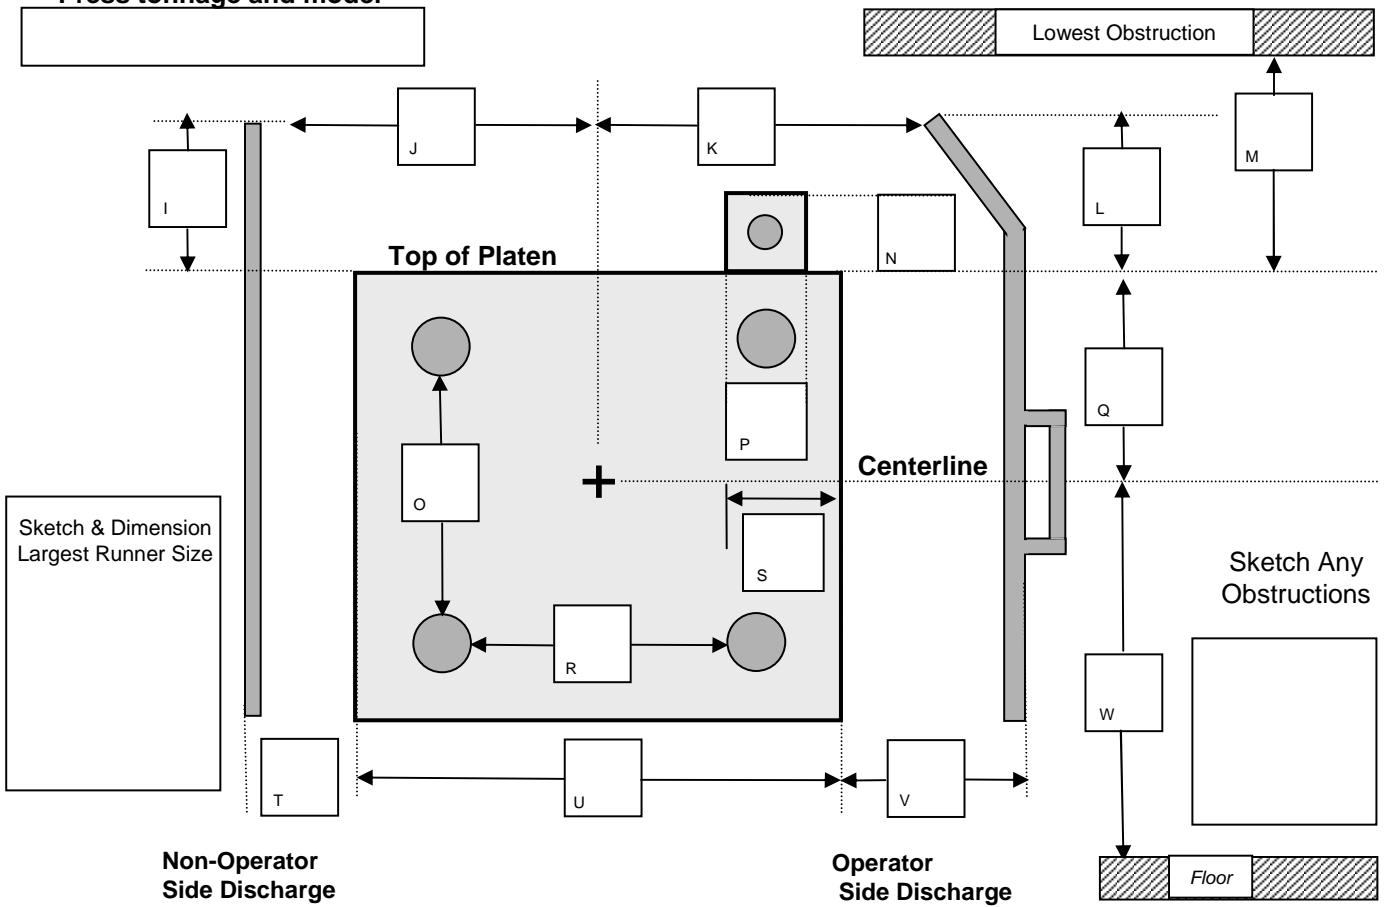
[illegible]

Lowest Obstruction

J

K

I

M

L

N

Top of Platen

Q

P

Centerline

O

S

Sketch & Dimension Largest Runner Size

Sketch Any Obstructions

R

W

T

U

V

Non-Operator Side Discharge

Operator Side Discharge

Floor